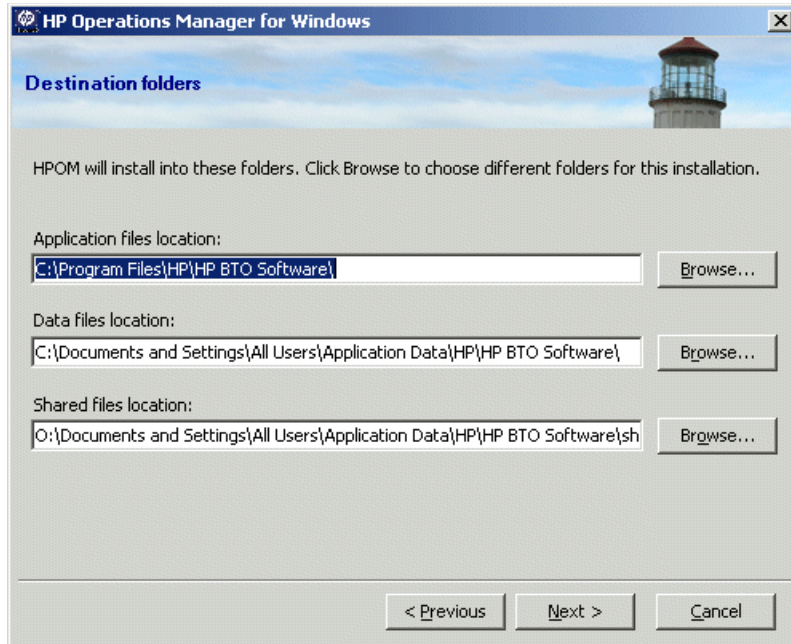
HP Operations Manager for Windows

Destination folders

HPOM will install into these folders. Click Browse to choose different folders for this installation.

Application files location:

C:\Program Files\HP\HP BTO Software\

Browse...

Data files location:

C:\Documents and Settings\All Users\Application Data\HP\HP BTO Software\

Browse...

Shared files location:

O:\Documents and Settings\All Users\Application Data\HP\HP BTO Software\sh

Browse...

< Previous

Next >

Cancel